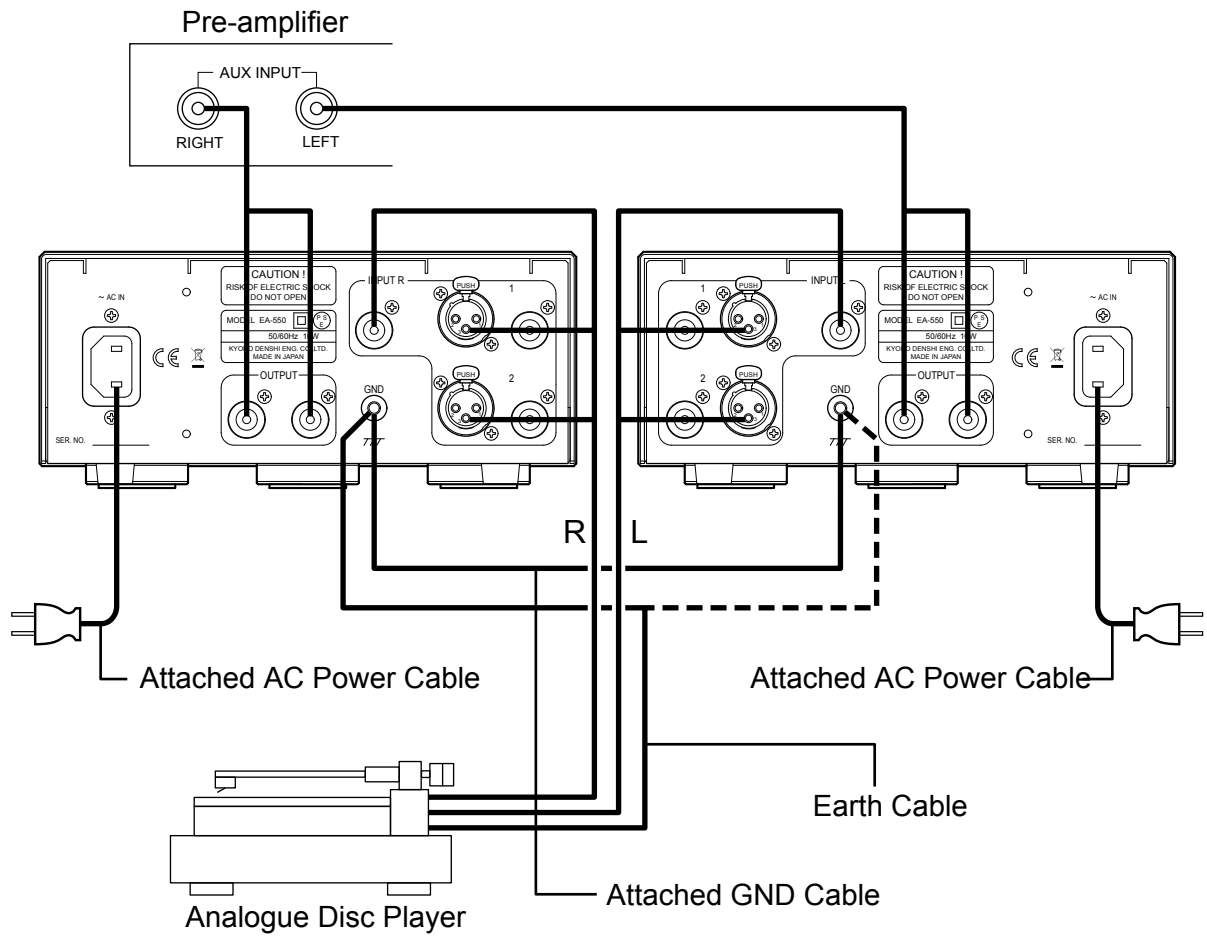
Pre-amplifier

AUX INPUT
RIGHT
LEFT

~ AC IN
CAUTION !
RISK OF ELECTRIC SHOCK
DO NOT OPEN
MODEL EA-550
50/60Hz 10W
KYODO DENSHI ENG. CO.,LTD.
MADE IN JAPAN
OUTPUT
SER. NO.
INPUT R
PUSH
1
PUSH
2
GND

1
PUSH
INPUT L
2
PUSH
GND
CAUTION !
RISK OF ELECTRIC SHOCK
DO NOT OPEN
MODEL EA-550
50/60Hz 10W
KYODO DENSHI ENG. CO.,LTD.
MADE IN JAPAN
OUTPUT
~ AC IN
SER. NO.

R
L

Attached AC Power Cable
Attached AC Power Cable

Earth Cable

Attached GND Cable

Analogue Disc Player